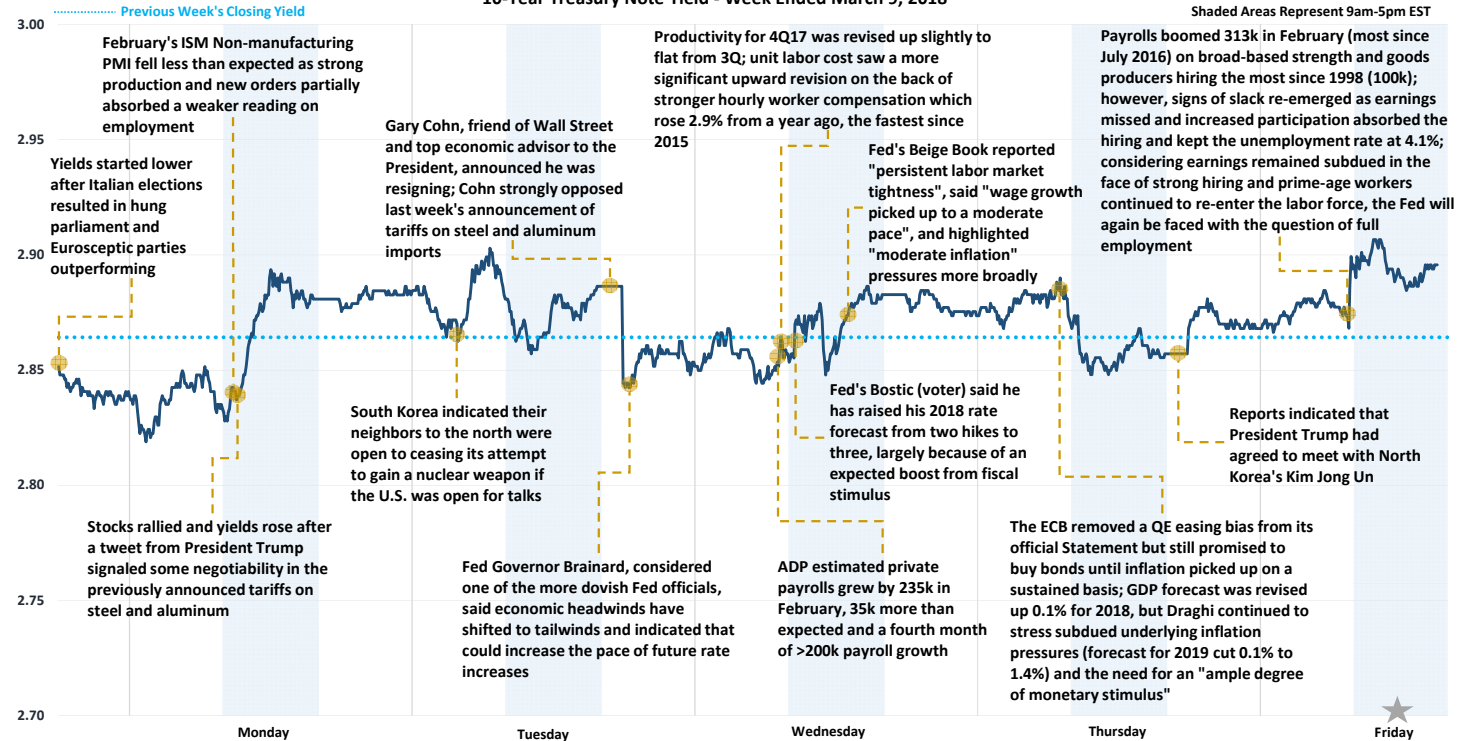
Previous Week's Closing Yield

10-Year Treasury Note Yield - Week Ended March 9, 2018

Shaded Areas Represent 9am-5pm EST

3.00

2.95

2.90

2.85

2.80

2.75

2.70

February's ISM Non-manufacturing PMI fell less than expected as strong production and new orders partially absorbed a weaker reading on employment

Yields started lower after Italian elections resulted in hung parliament and Eurosceptic parties outperforming

Gary Cohn, friend of Wall Street and top economic advisor to the President, announced he was resigning; Cohn strongly opposed last week's announcement of tariffs on steel and aluminum imports

Productivity for 4Q17 was revised up slightly to flat from 3Q; unit labor cost saw a more significant upward revision on the back of stronger hourly worker compensation which rose 2.9% from a year ago, the fastest since 2015

Fed's Beige Book reported "persistent labor market tightness", said "wage growth picked up to a moderate pace", and highlighted "moderate inflation" pressures more broadly

Payrolls boomed 313k in February (most since July 2016) on broad-based strength and goods producers hiring the most since 1998 (100k); however, signs of slack re-emerged as earnings missed and increased participation absorbed the hiring and kept the unemployment rate at 4.1%; considering earnings remained subdued in the face of strong hiring and prime-age workers continued to re-enter the labor force, the Fed will again be faced with the question of full employment

South Korea indicated their neighbors to the north were open to ceasing its attempt to gain a nuclear weapon if the U.S. was open for talks

Fed's Bostic (voter) said he has raised his 2018 rate forecast from two hikes to three, largely because of an expected boost from fiscal stimulus

Reports indicated that President Trump had agreed to meet with North Korea's Kim Jong Un

Stocks rallied and yields rose after a tweet from President Trump signaled some negotiability in the previously announced tariffs on steel and aluminum

Fed Governor Brainard, considered one of the more dovish Fed officials, said economic headwinds have shifted to tailwinds and indicated that could increase the pace of future rate increases

ADP estimated private payrolls grew by 235k in February, 35k more than expected and a fourth month of >200k payroll growth

The ECB removed a QE easing bias from its official Statement but still promised to buy bonds until inflation picked up on a sustained basis; GDP forecast was revised up 0.1% for 2018, but Draghi continued to stress subdued underlying inflation pressures (forecast for 2019 cut 0.1% to 1.4%) and the need for an "ample degree of monetary stimulus"

Monday

Tuesday

Wednesday

Thursday

Friday